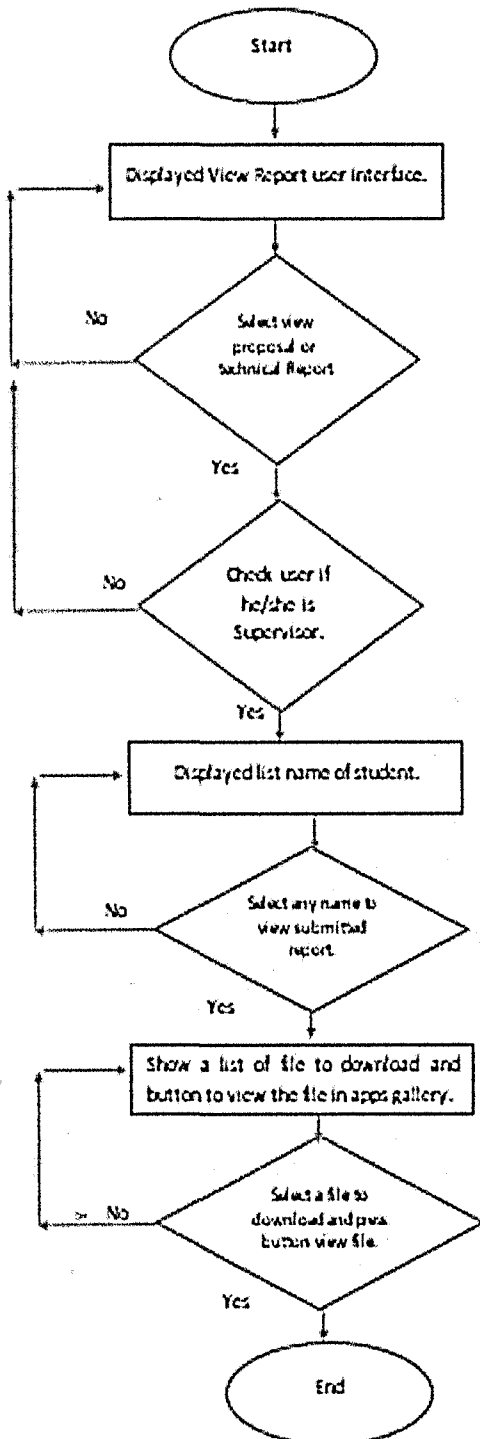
Start

Displayed View Report user interface.

No

Select view proposal or technical Report

Yes

No

Check user if he/she is Supervisor.

Yes

Displayed list name of student.

No

Select any name to view submitted report.

Yes

Show a list of file to download and button to view the file in apps gallery.

No

Select a file to download and press button view file.

Yes

End